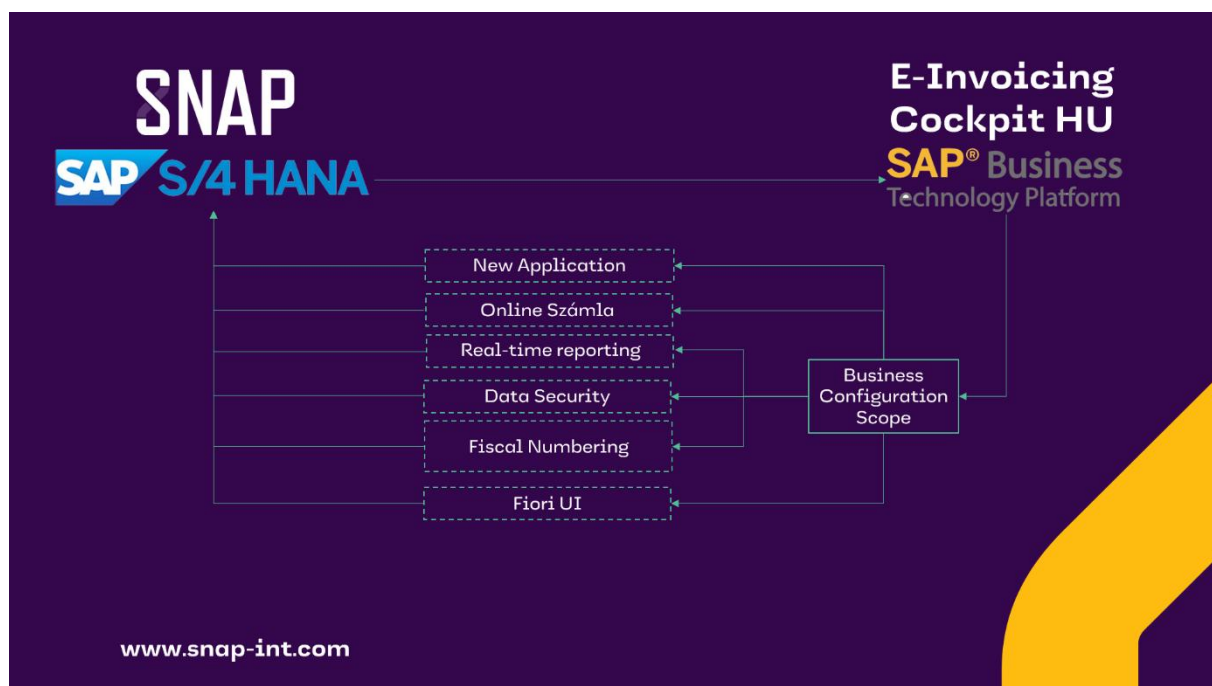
SNAP

SAP S/4 HANA

E-Invoicing Cockpit HU

SAP® Business Technology Platform

New Application

Online Számla

Real-time reporting

Data Security

Fiscal Numbering

Fiori UI

Business Configuration Scope

www.snap-int.com